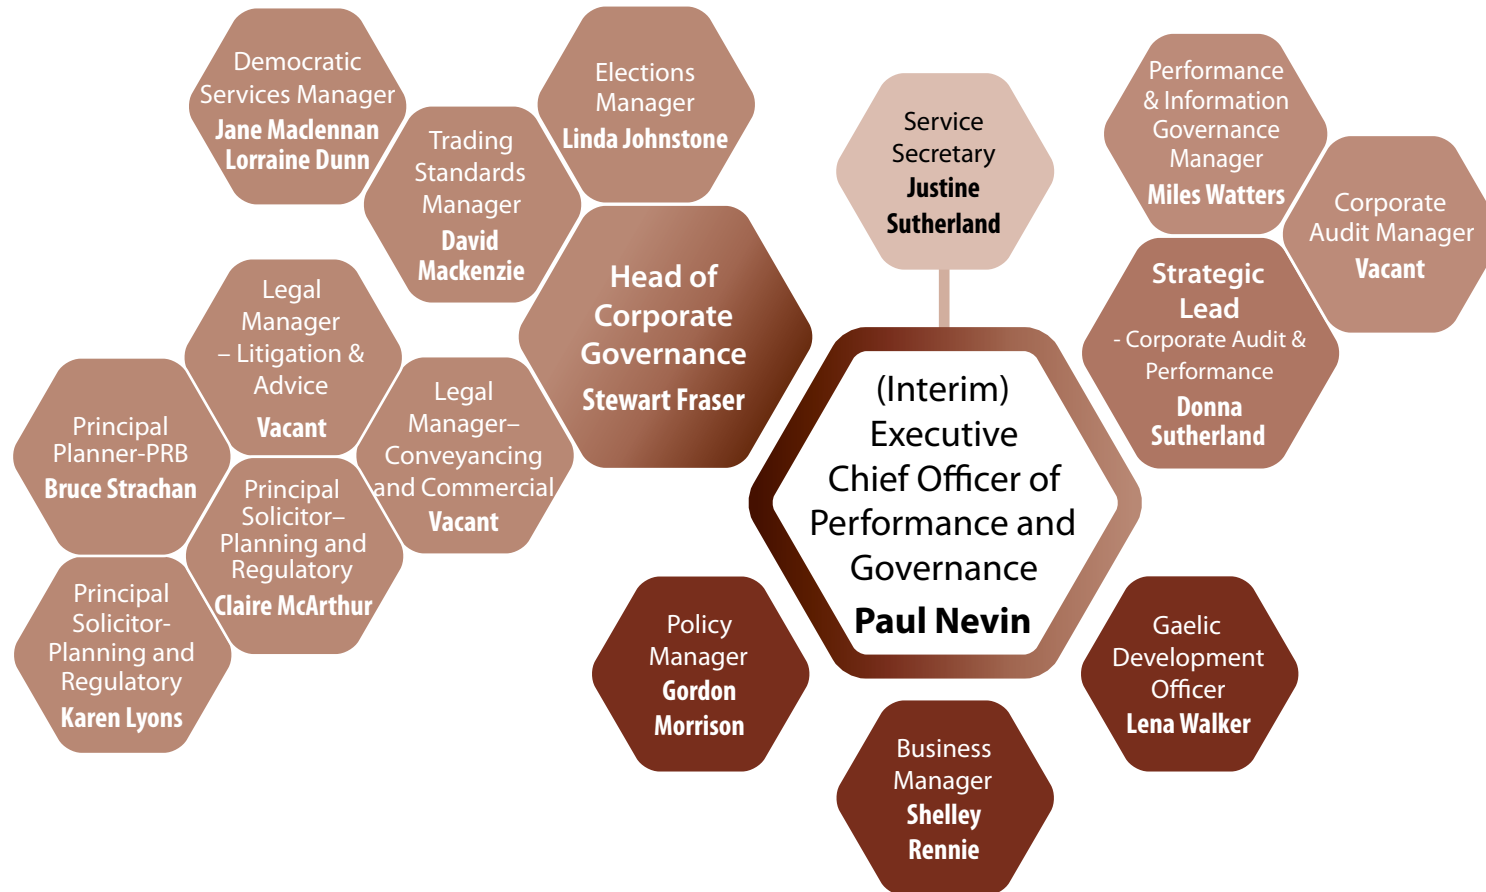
Democratic Services Manager
Jane Maclennan
Lorraine Dunn

Elections Manager
Linda Johnstone

Trading Standards Manager
David Mackenzie

Service Secretary
Justine Sutherland

Performance & Information Governance Manager
Miles Watters

Corporate Audit Manager
Vacant

Legal Manager – Litigation & Advice
Vacant

Head of Corporate Governance
Stewart Fraser

Strategic Lead
- Corporate Audit & Performance
Donna Sutherland

Principal Planner-PRB
Bruce Strachan

Legal Manager– Conveyancing and Commercial
Vacant

(Interim) Executive Chief Officer of Performance and Governance
Paul Nevin

Principal Solicitor– Planning and Regulatory
Claire McArthur

Principal Solicitor- Planning and Regulatory
Karen Lyons

Policy Manager
Gordon Morrison

Gaelic Development Officer
Lena Walker

Business Manager
Shelley Rennie